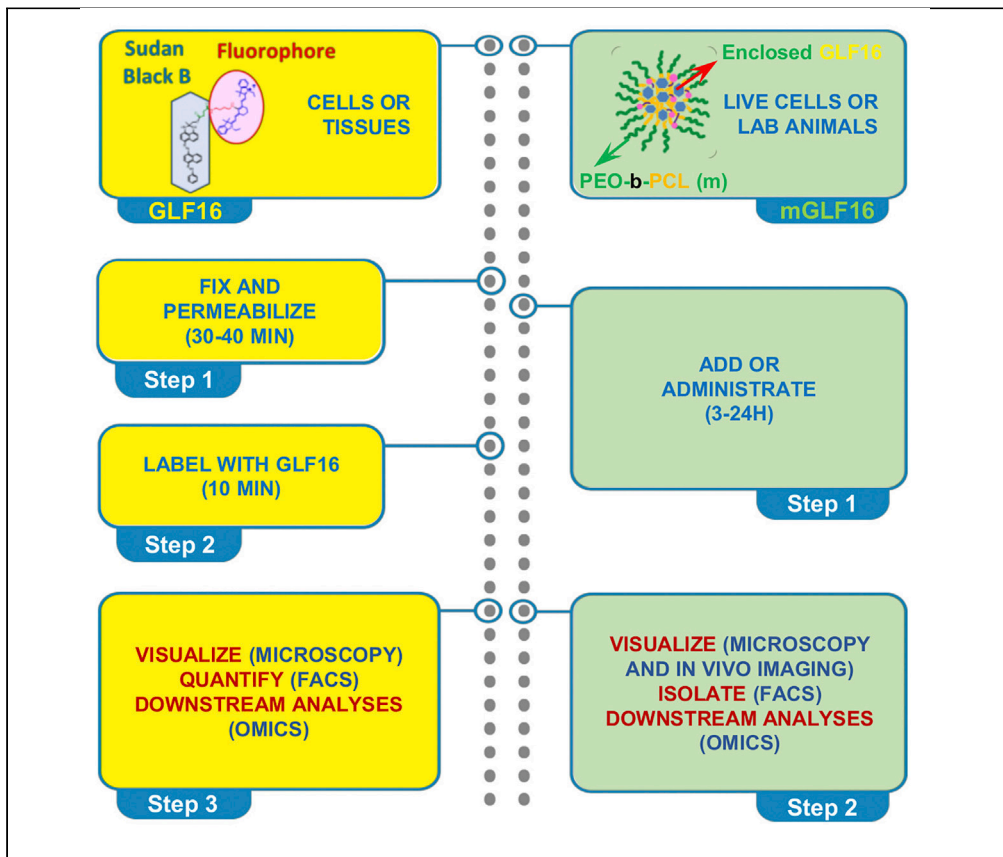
Sudan Black B

Fluorophore

CELLS OR TISSUES

GLF16

Enclosed GLF16

LIVE CELLS OR LAB ANIMALS

PEO-b-PCL (m)

mGLF16

FIX AND PERMEABILIZE (30-40 MIN)

Step 1

LABEL WITH GLF16 (10 MIN)

Step 2

VISUALIZE (MICROSCOPY) QUANTIFY (FACS) DOWNSTREAM ANALYSES (OMICS)

Step 3

ADD OR ADMINISTRATE (3-24H)

Step 1

VISUALIZE (MICROSCOPY AND IN VIVO IMAGING) ISOLATE (FACS) DOWNSTREAM ANALYSES (OMICS)

Step 2